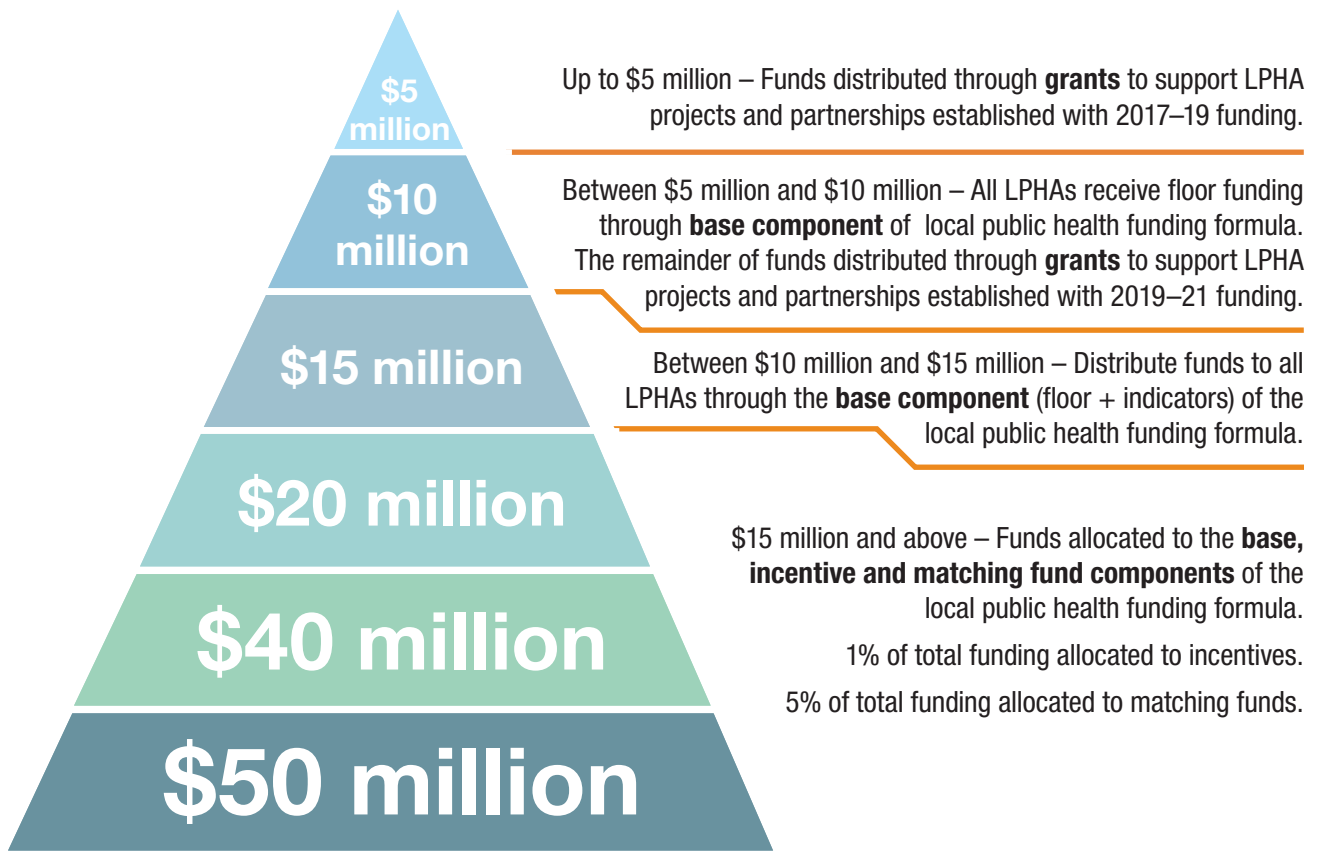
$5 million

$10 million

$15 million

$20 million

$40 million

$50 million

Up to $5 million – Funds distributed through **grants** to support LPHA projects and partnerships established with 2017–19 funding.

Between $5 million and $10 million – All LPHAs receive floor funding through **base component** of local public health funding formula. The remainder of funds distributed through **grants** to support LPHA projects and partnerships established with 2019–21 funding.

Between $10 million and $15 million – Distribute funds to all LPHAs through the **base component** (floor + indicators) of the local public health funding formula.

$15 million and above – Funds allocated to the **base, incentive and matching fund components** of the local public health funding formula.

1% of total funding allocated to incentives.

5% of total funding allocated to matching funds.